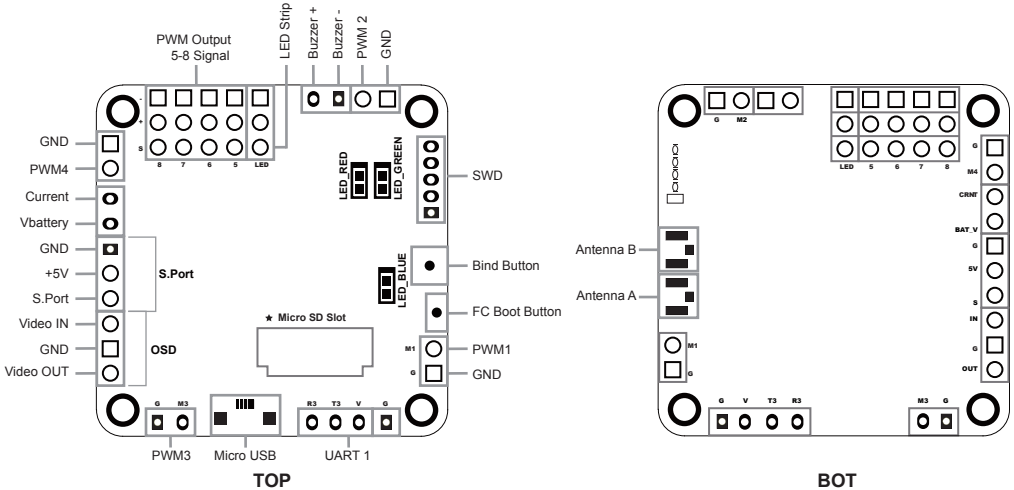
PWM Output
5-8 Signal
LED Strip
Buzzer +
Buzzer -
PWM 2
GND

+
S
8 7 6 5 LED

GND
PWM4
Current
Vbattery
GND
+5V
S.Port
S.Port
Video IN
GND
Video OUT
OSD

LED_RED
LED_GREEN
SWD
LED_BLUE
Bind Button
FC Boot Button
★ Micro SD Slot
M1
PWM1
G
GND

G M3
R3 T3 V G
PWM3
Micro USB
UART 1
TOP

G M2
LED 5 6 7 8
G
M4
CRNT
BAT_V
G
5V
S
IN
G
OUT
Antenna B
Antenna A
M1
G
G V T3 R3
M3 G
BOT